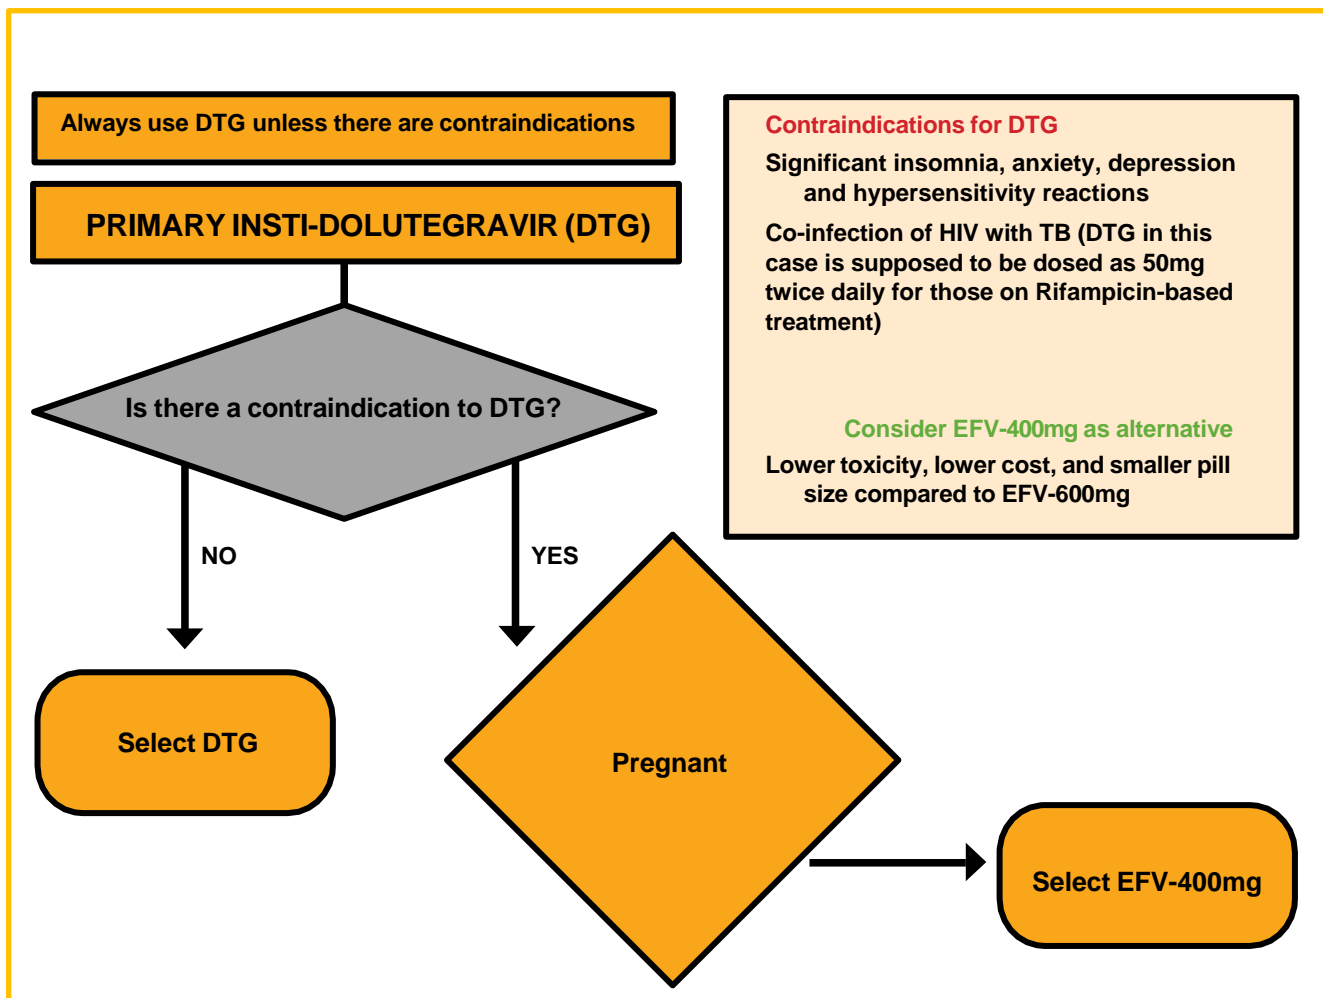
Always use DTG unless there are contraindications

PRIMARY INSTI-DOLUTEGRAVIR (DTG)

Is there a contraindication to DTG?

NO

YES

Select DTG

Pregnant

Select EFV-400mg

Contraindications for DTG

Significant insomnia, anxiety, depression and hypersensitivity reactions

Co-infection of HIV with TB (DTG in this case is supposed to be dosed as 50mg twice daily for those on Rifampicin-based treatment)

Consider EFV-400mg as alternative

Lower toxicity, lower cost, and smaller pill size compared to EFV-600mg